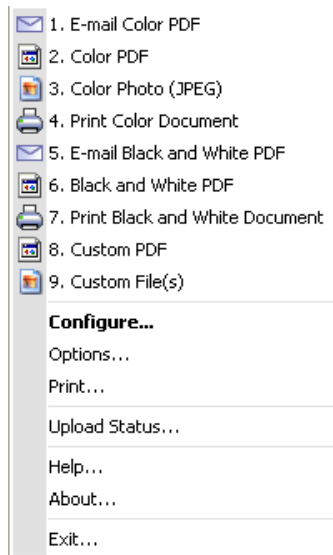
1. E-mail Color PDF
2. Color PDF
3. Color Photo (JPEG)
4. Print Color Document
5. E-mail Black and White PDF
6. Black and White PDF
7. Print Black and White Document
8. Custom PDF
9. Custom File(s)

Configure...
Options...
Print...

Upload Status...

Help...
About...

Exit...